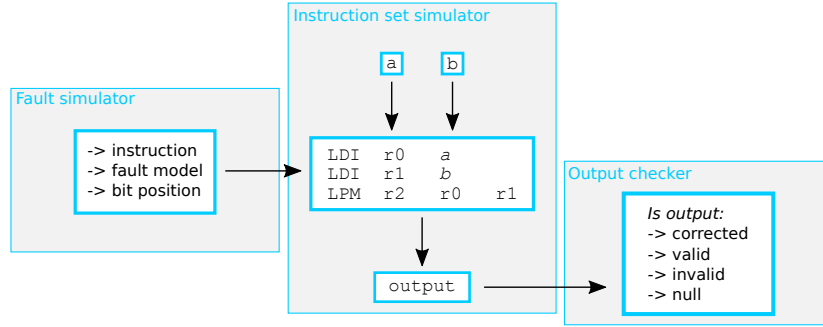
Fault simulator

-> instruction
-> fault model
-> bit position

Instruction set simulator

a

b

LDI r0 a
LDI r1 b
LPM r2 r0 r1

output

Output checker

Is output:
-> corrected
-> valid
-> invalid
-> null